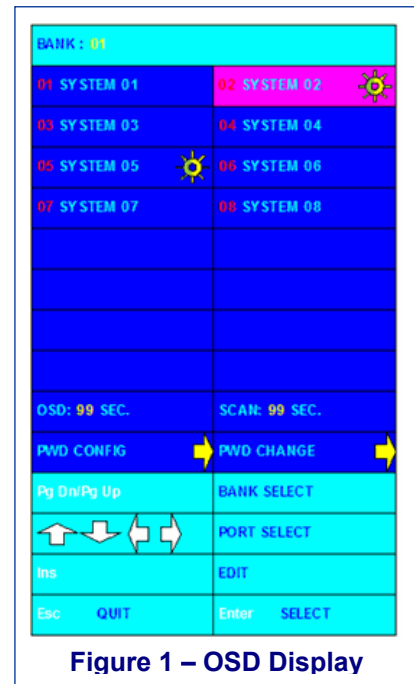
BANK : 01

| | |
|---|---|
| 01 SYSTEM 01 | 02 SYSTEM 02 |
| 03 SYSTEM 03 | 04 SYSTEM 04 |
| 05 SYSTEM 05 | 06 SYSTEM 06 |
| 07 SYSTEM 07 | 08 SYSTEM 08 |
| | |
| | |
| | |
| | |
| OSD: 99 SEC. | SCAN: 99 SEC. |
| PWD CONFIG | PWD CHANGE |
| Pg Dn/Pg Up | BANK SELECT |
| | PORT SELECT |
| Ins | EDIT |
| Esc QUIT | Enter SELECT |

Figure 1 – OSD Display